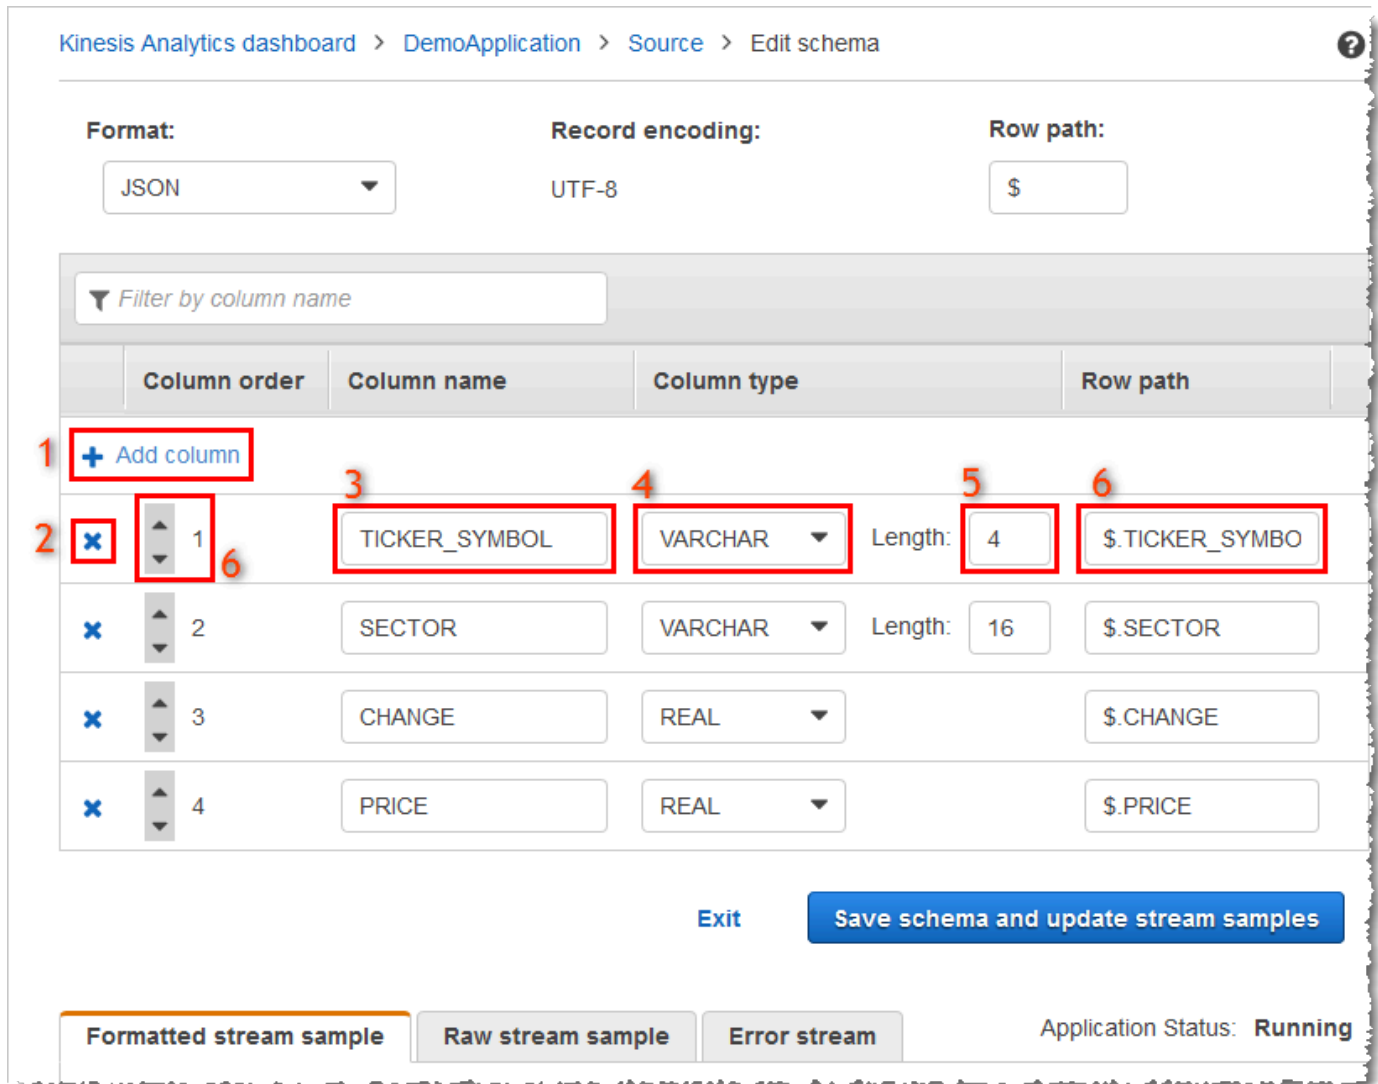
Kinesis Analytics dashboard > DemoApplication > Source > Edit schema

Format:

JSON

Record encoding:

UTF-8

Row path:

$

Filter by column name

| | Column order | Column name | Column type | | Row path |
|---|---|---|---|---|---|
| 1 Add column | | | | | |
| 2 | 1 6 | 3 TICKER_SYMBOL | 4 VARCHAR | Length: 5 4 | 6 $.TICKER_SYMBO |
| | 2 | SECTOR | VARCHAR | Length: 16 | $.SECTOR |
| | 3 | CHANGE | REAL | | $.CHANGE |
| | 4 | PRICE | REAL | | $.PRICE |

Exit

Save schema and update stream samples

Formatted stream sample

Raw stream sample

Error stream

Application Status: Running